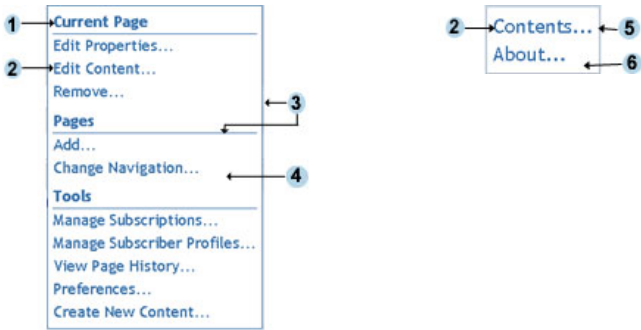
1 Current Page
Edit Properties...
2 Edit Content...
Remove...
3
Pages
Add...
Change Navigation...
4
Tools
Manage Subscriptions...
Manage Subscriber Profiles...
View Page History...
Preferences...
Create New Content...

2 Contents... 5
About... 6